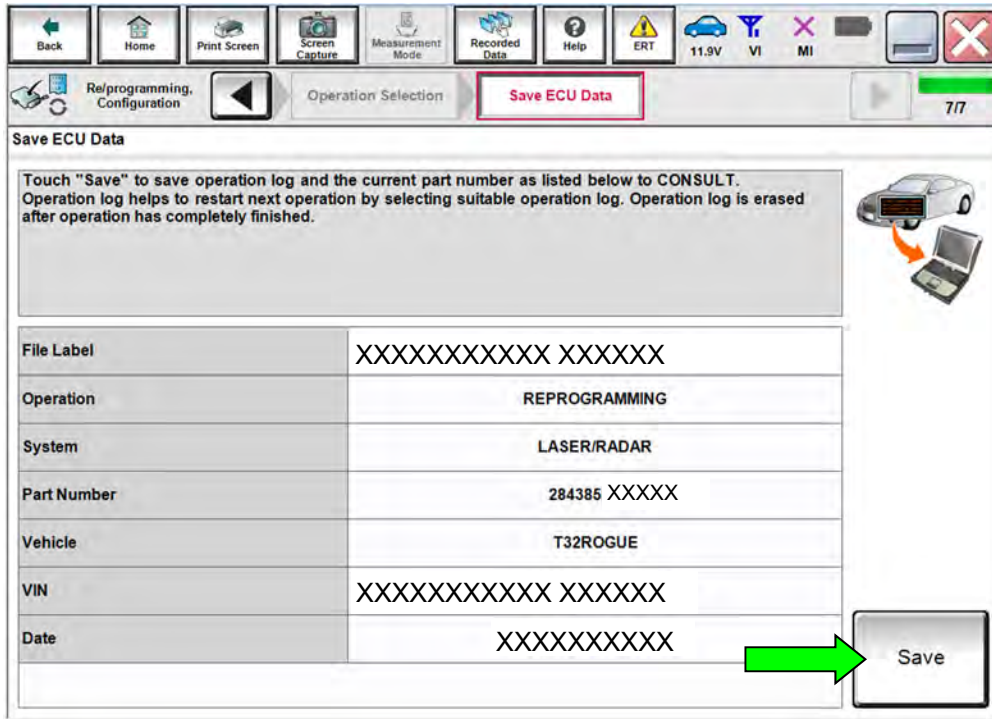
Back Home Print Screen Screen Capture Measurement Mode Recorded Data Help ERT 11.9V VI MI

Re/programming, Configuration

Operation Selection

Save ECU Data

7/7

Save ECU Data

Touch "Save" to save operation log and the current part number as listed below to CONSULT. Operation log helps to restart next operation by selecting suitable operation log. Operation log is erased after operation has completely finished.

| | |
|---|---|
| File Label | XXXXXXXXXXX XXXXXX |
| Operation | REPROGRAMMING |
| System | LASER/RADAR |
| Part Number | 284385 XXXXX |
| Vehicle | T32ROGUE |
| VIN | XXXXXXXXXXX XXXXXX |
| Date | XXXXXXXXXX |

Save